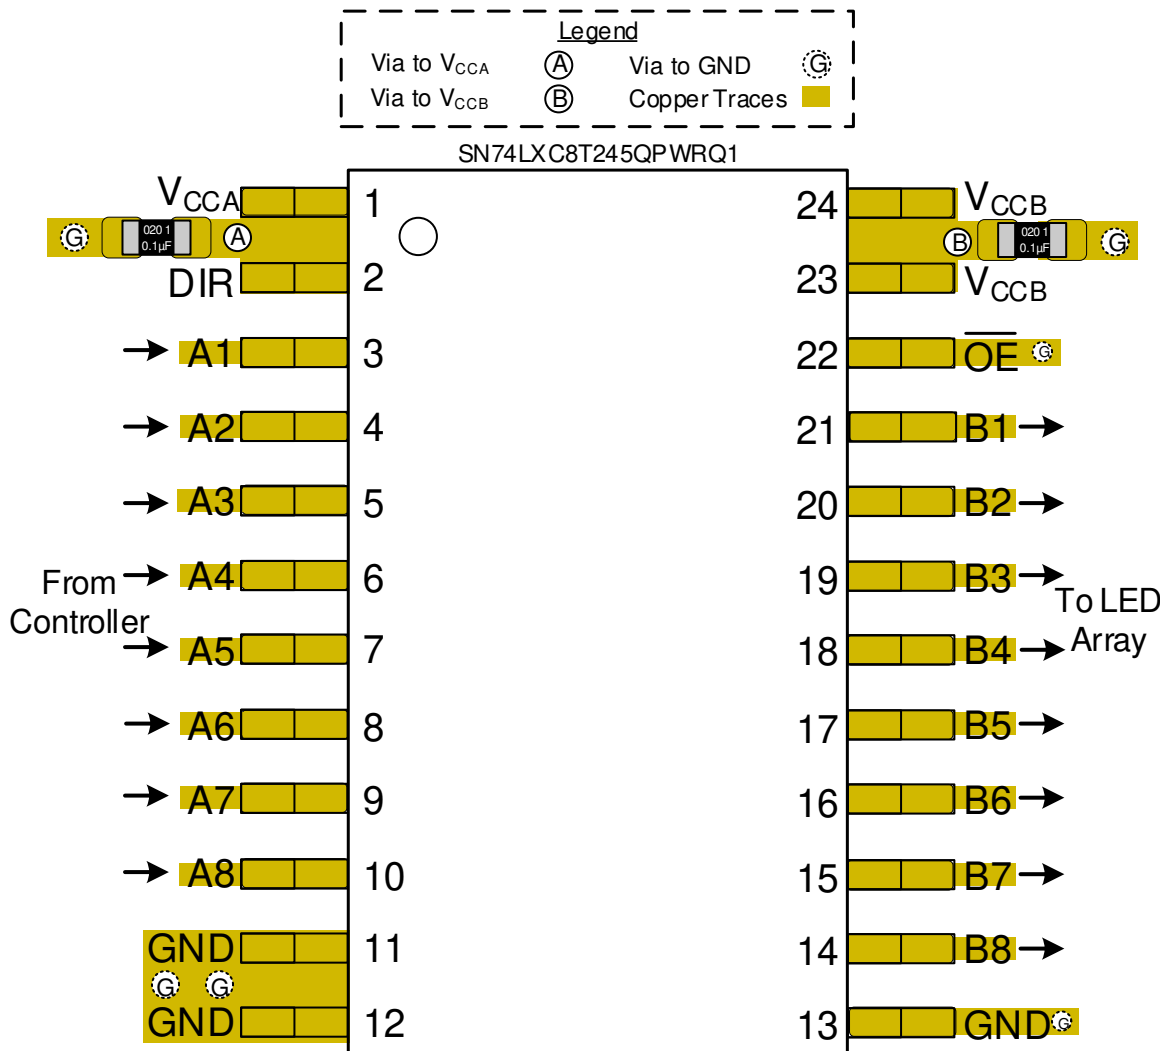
Legend
Via to $V_{CCA}$ A Via to GND G
Via to $V_{CCB}$ B Copper Traces

SN74LXC8T245QPWRQ1

$V_{CCA}$ 1
G 0201 0.1µF A
DIR 2
A1 3
A2 4
A3 5
From Controller A4 6
A5 7
A6 8
A7 9
A8 10
GND 11
G G
GND 12

24 $V_{CCB}$
B 0201 0.1µF G
23 $V_{CCB}$
22 $\overline{OE}$ G
21 B1
20 B2
19 B3
To LED Array
18 B4
17 B5
16 B6
15 B7
14 B8
13 GND G